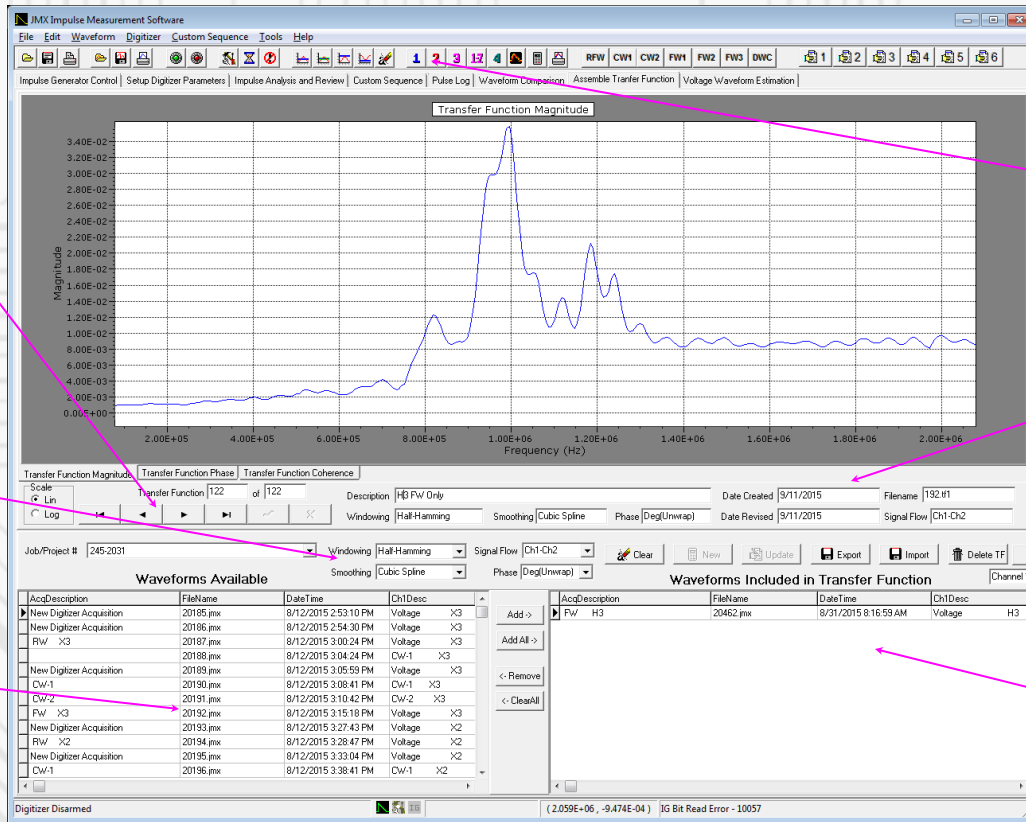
JMX Impulse Measurement Software

File Edit Waveform Digitizer Custom Sequence Tools Help

1 2 3 1
2 4 RFW CW1 CW2 FW1 FW2 FW3 DWC 1 2 3 4 5 6

Impulse Generator Control | Setup Digitizer Parameters | Impulse Analysis and Review | Custom Sequence | Pulse Log | Waveform Comparison | Assemble Tranfer Function | Voltage Waveform Estimation

Transfer Function Magnitude

3.40E-02
3.20E-02
3.00E-02
2.80E-02
2.60E-02
2.40E-02
2.20E-02
2.00E-02
1.80E-02
1.60E-02
1.40E-02
1.20E-02
1.00E-02
8.00E-03
6.00E-03
4.00E-03
2.00E-03
0.00E+00

Magnitude

2.00E+05 4.00E+05 6.00E+05 8.00E+05 1.00E+06 1.20E+06 1.40E+06 1.60E+06 1.80E+06 2.00E+06

Frequency (Hz)

Transfer Function Magnitude | Transfer Function Phase | Transfer Function Coherence

Scale
Lin
Log

Transfer Function 122 of 122

Description H3 FW Only
Windowing Half-Hamming
Smoothing Cubic Spline
Phase Deg(Unwrap)
Date Created 9/11/2015
Date Revised 9/11/2015
Filename 192.tf1
Signal Flow Ch1-Ch2

Job/Project # 245-2031
Windowing Half-Hamming
Smoothing Cubic Spline
Signal Flow Ch1-Ch2
Phase Deg(Unwrap)
Clear New Update Export Import Delete TF

Waveforms Available

| AcqDescription | FileName | DateTime | Ch1Desc |
|---|---|---|---|
| New Digitizer Acquisition | 20185.jmx | 8/12/2015 2:53:10 PM | Voltage X3 |
| New Digitizer Acquisition | 20186.jmx | 8/12/2015 2:54:30 PM | Voltage X3 |
| RW X3 | 20187.jmx | 8/12/2015 3:00:24 PM | Voltage X3 |
| | 20188.jmx | 8/12/2015 3:04:24 PM | CW-1 X3 |
| New Digitizer Acquisition | 20189.jmx | 8/12/2015 3:05:59 PM | Voltage X3 |
| CW-1 | 20190.jmx | 8/12/2015 3:08:41 PM | CW-1 X3 |
| CW-2 | 20191.jmx | 8/12/2015 3:10:42 PM | CW-2 X3 |
| FW X3 | 20192.jmx | 8/12/2015 3:15:18 PM | Voltage X3 |
| New Digitizer Acquisition | 20193.jmx | 8/12/2015 3:27:43 PM | Voltage X2 |
| RW X2 | 20194.jmx | 8/12/2015 3:28:47 PM | Voltage X2 |
| New Digitizer Acquisition | 20195.jmx | 8/12/2015 3:33:04 PM | Voltage X2 |
| CW-1 | 20196.jmx | 8/12/2015 3:38:41 PM | CW-1 X2 |

Add ->
Add All ->
<- Remove
<- ClearAll

Waveforms Included in Transfer Function

Channel

| AcqDescription | FileName | DateTime | Ch1Desc |
|---|---|---|---|
| FW H3 | 20462.jmx | 8/31/2015 8:16:59 AM | Voltage H3 |

Digitizer Disarmed
( 2.059E+06 , -9.474E-04 ) IG Bit Read Error - 10057